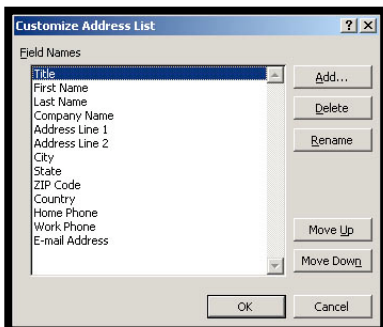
Customize Address List

?

X

Field Names

Title
First Name
Last Name
Company Name
Address Line 1
Address Line 2
City
State
ZIP Code
Country
Home Phone
Work Phone
E-mail Address

Add...

Delete

Rename

Move Up

Move Down

OK

Cancel